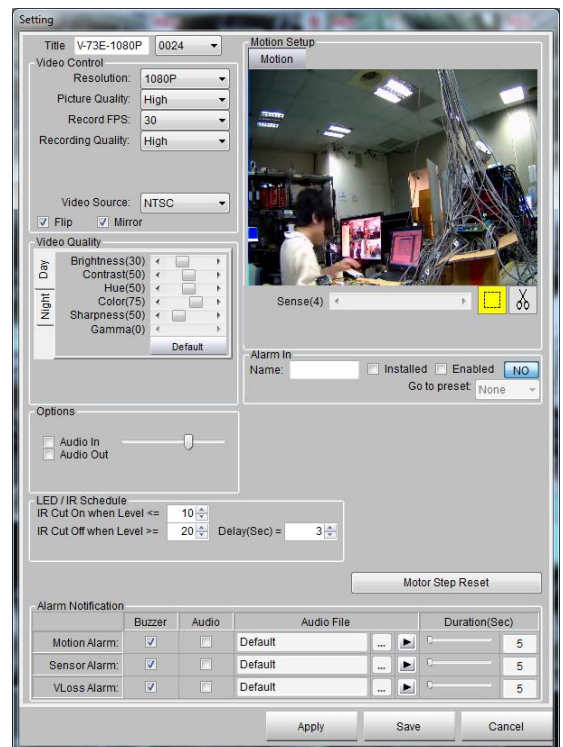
Setting

Title V-73E-1080P 0024

Video Control
Resolution: 1080P
Picture Quality: High
Record FPS: 30
Recording Quality: High

Video Source: NTSC
Flip Mirror

Video Quality
Day
Night
Brightness(30)
Contrast(50)
Hue(50)
Color(75)
Sharpness(50)
Gamma(0)
Default

Motion Setup
Motion
Sense(4)

Alarm In
Name: Installed Enabled NO
Go to preset: None

Options
Audio In
Audio Out

LED / IR Schedule
IR Cut On when Level <= 10
IR Cut Off when Level >= 20 Delay(Sec) = 3

Motor Step Reset

Alarm Notification

| | Buzzer | Audio | Audio File | Duration(Sec) |
|---|---|---|---|---|
| Motion Alarm: | ☑ | ☐ | Default ... ▶ | 5 |
| Sensor Alarm: | ☑ | ☐ | Default ... ▶ | 5 |
| VLoss Alarm: | ☑ | ☐ | Default ... ▶ | 5 |

Apply Save Cancel